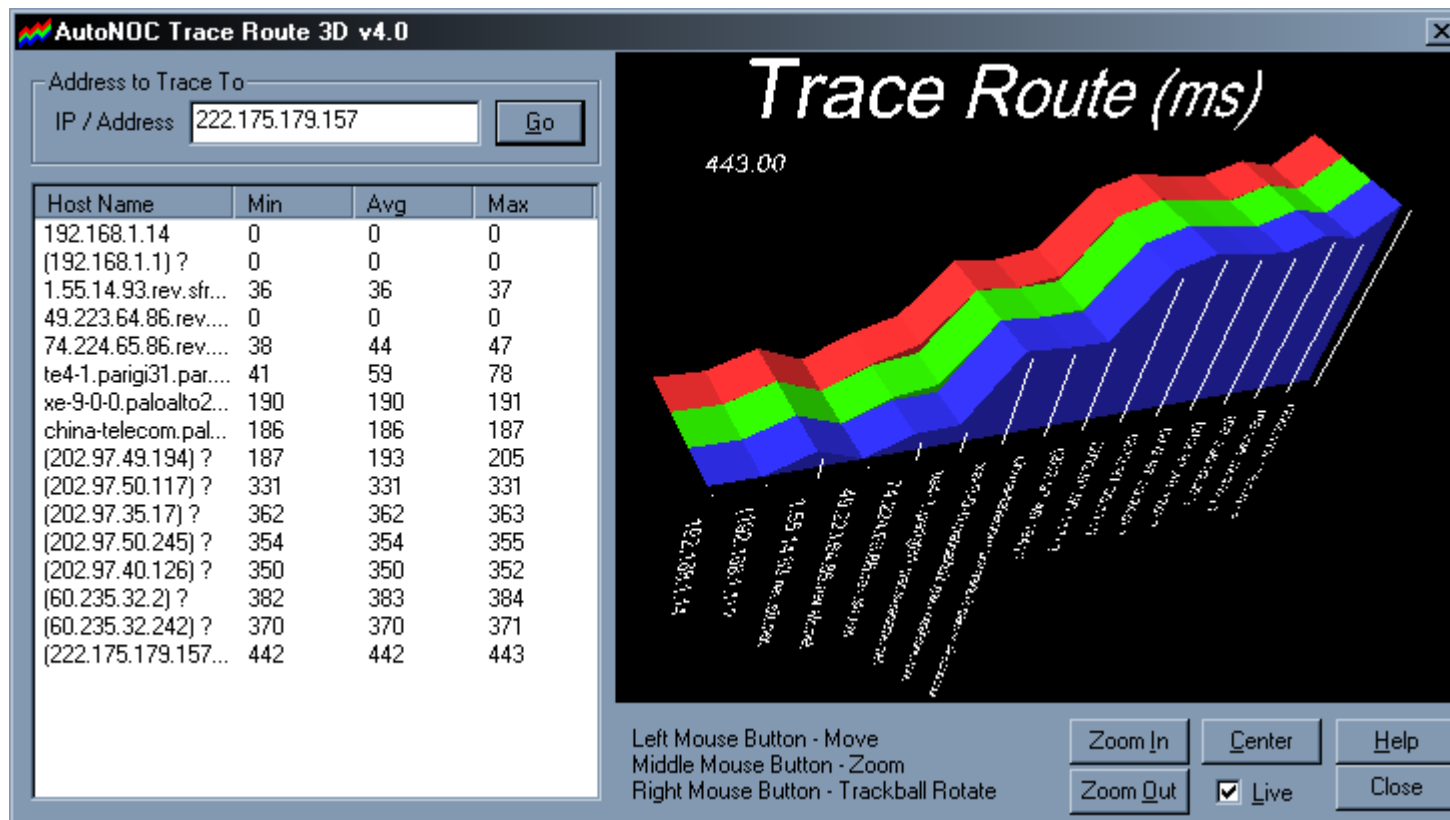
AutoNOC Trace Route 3D v4.0

Address to Trace To
IP / Address 222.175.179.157
Go

| Host Name | Min | Avg | Max |
|---|---|---|---|
| 192.168.1.14 | 0 | 0 | 0 |
| (192.168.1.1) ? | 0 | 0 | 0 |
| 1.55.14.93.rev.sfr... | 36 | 36 | 37 |
| 49.223.64.86.rev.... | 0 | 0 | 0 |
| 74.224.65.86.rev.... | 38 | 44 | 47 |
| te4-1.parigi31.par.... | 41 | 59 | 78 |
| xe-9-0-0.paloalto2... | 190 | 190 | 191 |
| china-telecom.pal... | 186 | 186 | 187 |
| (202.97.49.194) ? | 187 | 193 | 205 |
| (202.97.50.117) ? | 331 | 331 | 331 |
| (202.97.35.17) ? | 362 | 362 | 363 |
| (202.97.50.245) ? | 354 | 354 | 355 |
| (202.97.40.126) ? | 350 | 350 | 352 |
| (60.235.32.2) ? | 382 | 383 | 384 |
| (60.235.32.242) ? | 370 | 370 | 371 |
| (222.175.179.157... | 442 | 442 | 443 |

Trace Route (ms)

443.00

192.168.1.14
(192.168.1.1) ?
1.55.14.93.rev.sfr.net
49.223.64.86.rev.sfr.net
74.224.65.86.rev.sfr.net
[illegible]

Left Mouse Button - Move
Middle Mouse Button - Zoom
Right Mouse Button - Trackball Rotate

Zoom In
Center
Help
Zoom Out
Live
Close